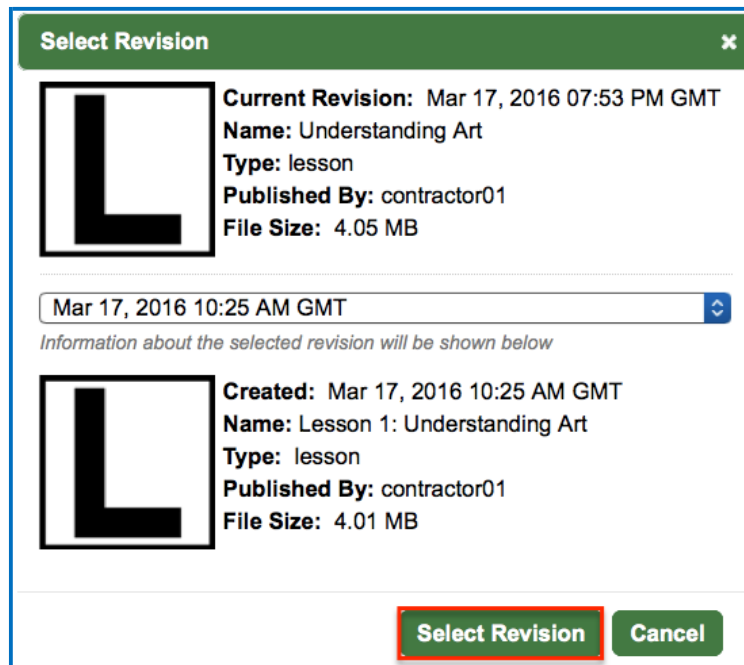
Select Revision ×

L

Current Revision: Mar 17, 2016 07:53 PM GMT
Name: Understanding Art
Type: lesson
Published By: contractor01
File Size: 4.05 MB

Mar 17, 2016 10:25 AM GMT

Information about the selected revision will be shown below

L

Created: Mar 17, 2016 10:25 AM GMT
Name: Lesson 1: Understanding Art
Type: lesson
Published By: contractor01
File Size: 4.01 MB

Select Revision Cancel